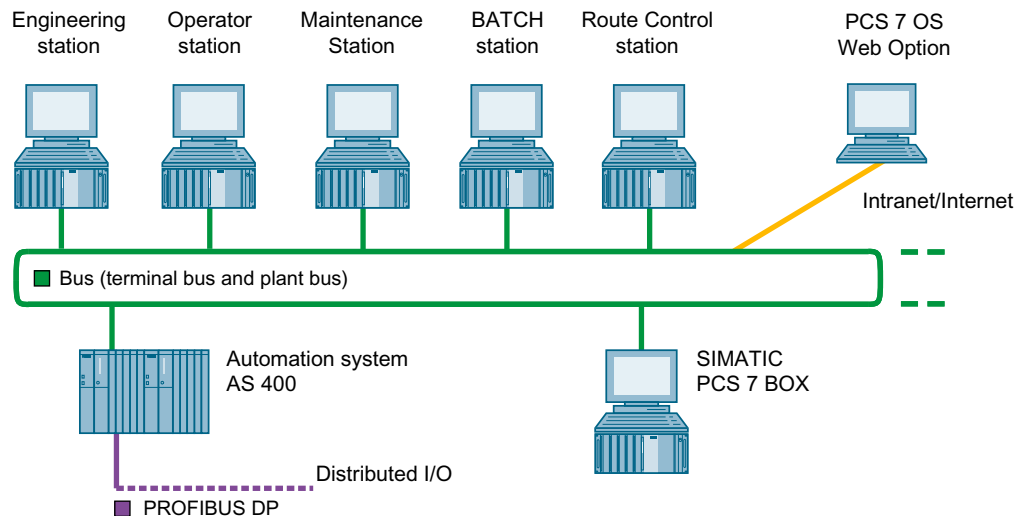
Engineering station

Operator station

Maintenance Station

BATCH station

Route Control station

PCS 7 OS Web Option

Intranet/Internet

Bus (terminal bus and plant bus)

Automation system AS 400

SIMATIC PCS 7 BOX

Distributed I/O

PROFIBUS DP